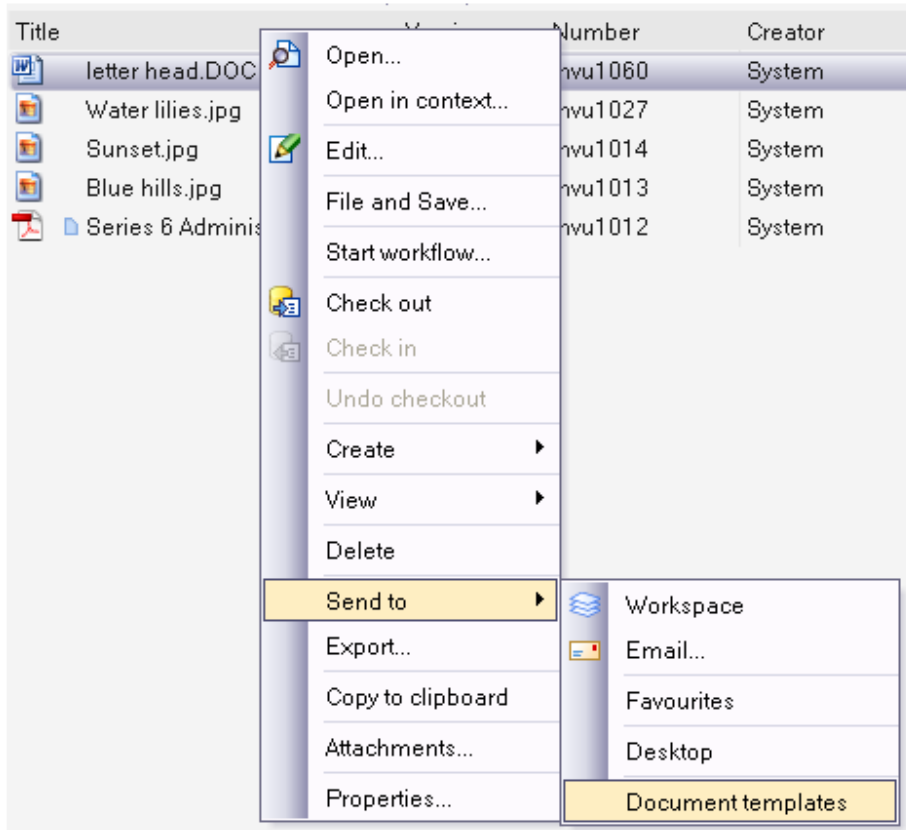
| Title | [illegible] | Number | Creator |
|---|---|---|---|
| letter head.DOC | | nvu1060 | System |
| Water lilies.jpg | | nvu1027 | System |
| Sunset.jpg | | nvu1014 | System |
| Blue hills.jpg | | nvu1013 | System |
| Series 6 Adminis | | nvu1012 | System |

Open...
Open in context...
Edit...
File and Save...
Start workflow...
Check out
Check in
Undo checkout
Create
View
Delete
Send to
Export...
Copy to clipboard
Attachments...
Properties...

Workspace
Email...
Favourites
Desktop
Document templates